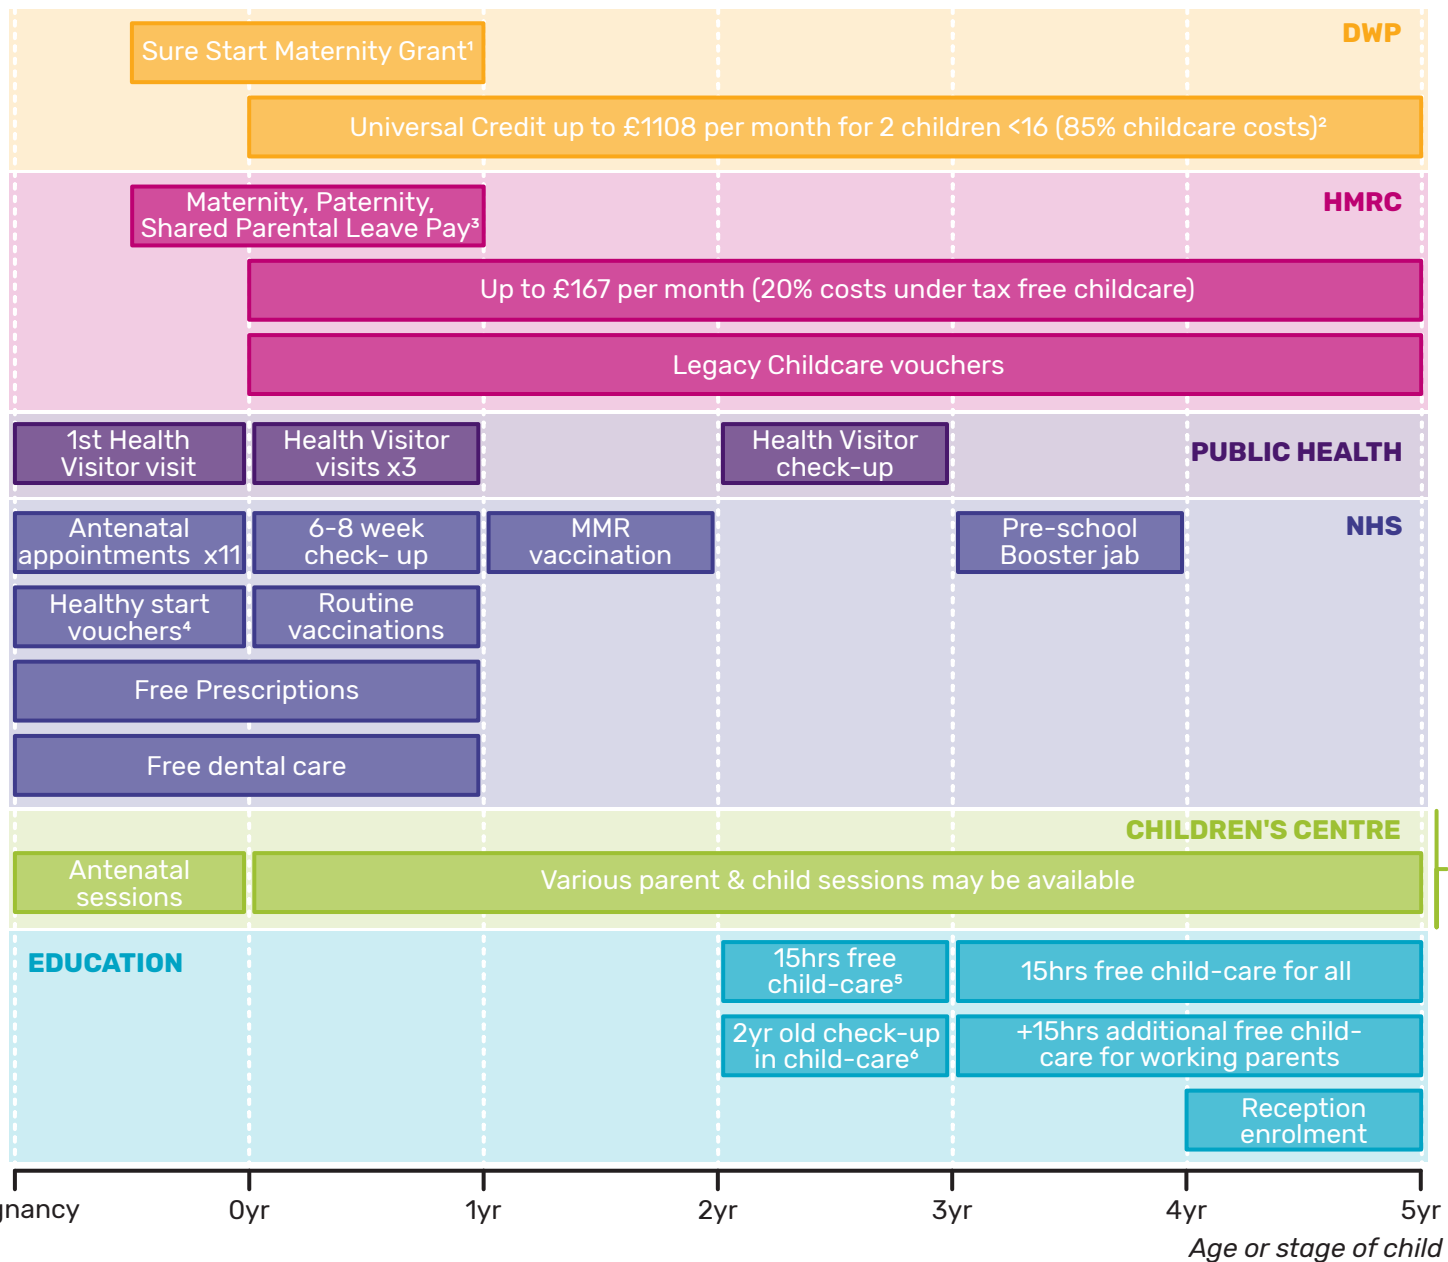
DWP

Sure Start Maternity Grant¹

Universal Credit up to £1108 per month for 2 children <16 (85% childcare costs)²

HMRC

Maternity, Paternity, Shared Parental Leave Pay³

Up to £167 per month (20% costs under tax free childcare)

Legacy Childcare vouchers

PUBLIC HEALTH

1st Health Visitor visit

Health Visitor visits x3

Health Visitor check-up

NHS

Antenatal appointments x11

6-8 week check- up

MMR vaccination

Pre-school Booster jab

Healthy start vouchers⁴

Routine vaccinations

Free Prescriptions

Free dental care

CHILDREN'S CENTRE

Antenatal sessions

Various parent & child sessions may be available

EDUCATION

15hrs free child-care⁵

15hrs free child-care for all

2yr old check-up in child-care⁶

+15hrs additional free child-care for working parents

Reception enrolment

gnancy 0yr 1yr 2yr 3yr 4yr 5yr

Age or stage of child